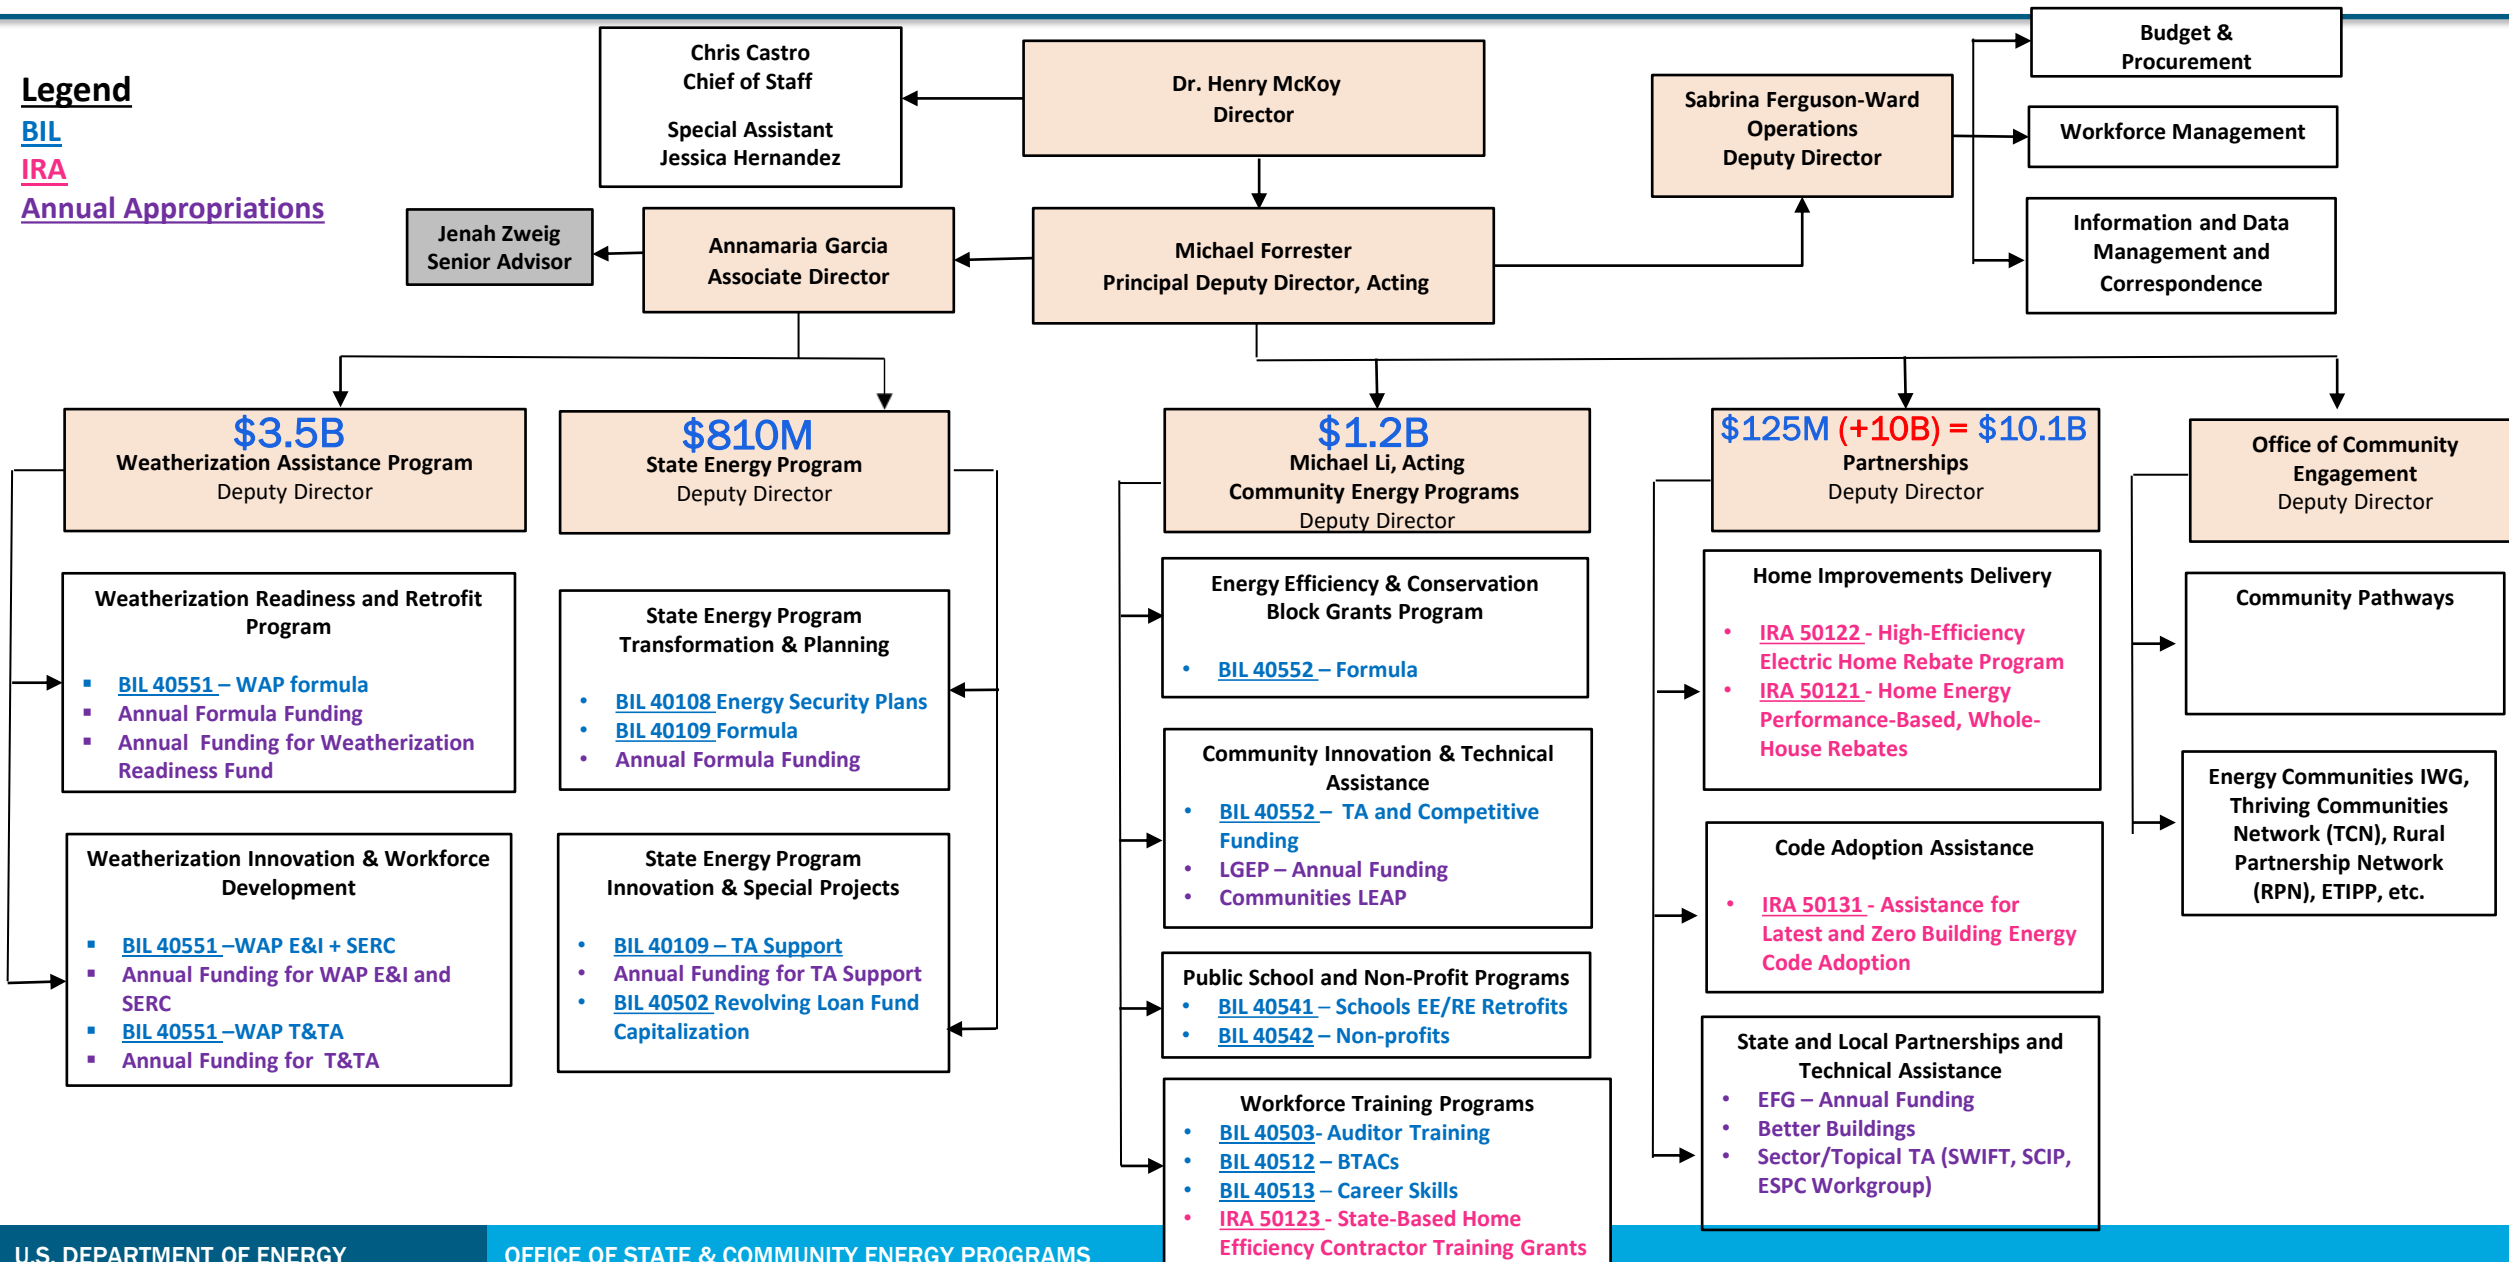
Legend
BIL
IRA
Annual Appropriations

Chris Castro
Chief of Staff

Special Assistant
Jessica Hernandez

Dr. Henry McKoy
Director

Sabrina Ferguson-Ward
Operations
Deputy Director

Budget & Procurement

Workforce Management

Information and Data Management and Correspondence

Jenah Zweig
Senior Advisor

Annamaria Garcia
Associate Director

Michael Forrester
Principal Deputy Director, Acting

$3.5B
Weatherization Assistance Program
Deputy Director

$810M
State Energy Program
Deputy Director

$1.2B
Michael Li, Acting
Community Energy Programs
Deputy Director

$125M (+10B) = $10.1B
Partnerships
Deputy Director

Office of Community Engagement
Deputy Director

Weatherization Readiness and Retrofit Program
- BIL 40551 – WAP formula
- Annual Formula Funding
- Annual Funding for Weatherization Readiness Fund

Weatherization Innovation & Workforce Development
- BIL 40551 –WAP E&I + SERC
- Annual Funding for WAP E&I and SERC
- BIL 40551 –WAP T&TA
- Annual Funding for T&TA

State Energy Program
Transformation & Planning
- BIL 40108 Energy Security Plans
- BIL 40109 Formula
- Annual Formula Funding

State Energy Program
Innovation & Special Projects
- BIL 40109 – TA Support
- Annual Funding for TA Support
- BIL 40502 Revolving Loan Fund Capitalization

Energy Efficiency & Conservation Block Grants Program
- BIL 40552 – Formula

Community Innovation & Technical Assistance
- BIL 40552 – TA and Competitive Funding
- LGEP – Annual Funding
- Communities LEAP

Public School and Non-Profit Programs
- BIL 40541 – Schools EE/RE Retrofits
- BIL 40542 – Non-profits

Workforce Training Programs
- BIL 40503- Auditor Training
- BIL 40512 – BTACs
- BIL 40513 – Career Skills
- IRA 50123 - State-Based Home Efficiency Contractor Training Grants

Home Improvements Delivery
- IRA 50122 - High-Efficiency Electric Home Rebate Program
- IRA 50121 - Home Energy Performance-Based, Whole-House Rebates

Code Adoption Assistance
- IRA 50131 - Assistance for Latest and Zero Building Energy Code Adoption

State and Local Partnerships and Technical Assistance
- EFG – Annual Funding
- Better Buildings
- Sector/Topical TA (SWIFT, SCIP, ESPC Workgroup)

Community Pathways

Energy Communities IWG, Thriving Communities Network (TCN), Rural Partnership Network (RPN), ETIPP, etc.

U.S. DEPARTMENT OF ENERGY
OFFICE OF STATE & COMMUNITY ENERGY PROGRAMS